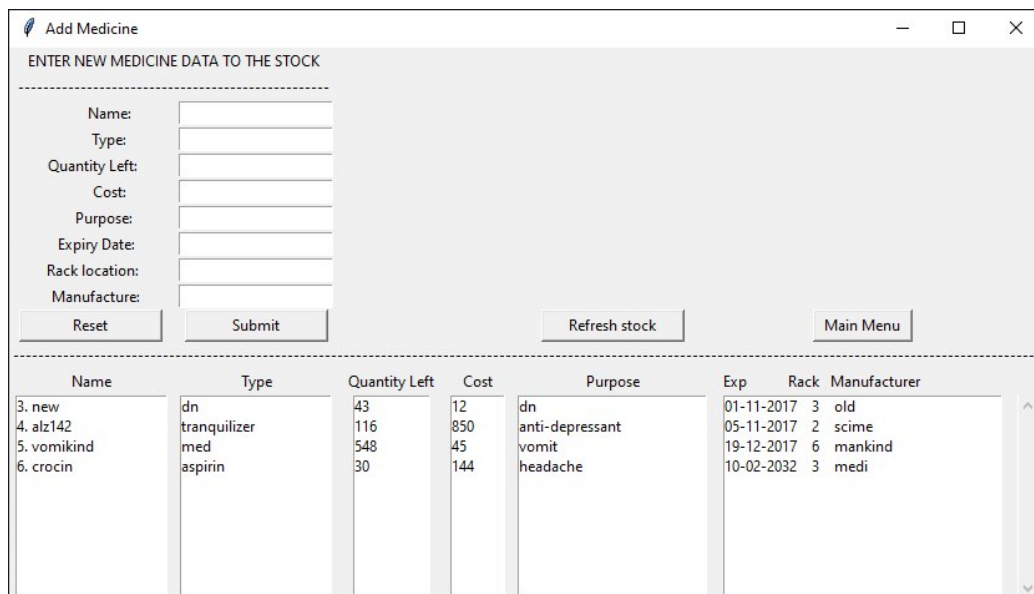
Add Medicine

ENTER NEW MEDICINE DATA TO THE STOCK

Name:
Type:
Quantity Left:
Cost:
Purpose:
Expiry Date:
Rack location:
Manufacture:

Reset
Submit
Refresh stock
Main Menu

| Name | Type | Quantity Left | Cost | Purpose | Exp | Rack | Manufacturer |
|---|---|---|---|---|---|---|---|
| 3. new | dn | 43 | 12 | dn | 01-11-2017 | 3 | old |
| 4. alz142 | tranquilizer | 116 | 850 | anti-depressant | 05-11-2017 | 2 | scime |
| 5. vomikind | med | 548 | 45 | vomit | 19-12-2017 | 6 | mankind |
| 6. crocin | aspirin | 30 | 144 | headache | 10-02-2032 | 3 | medi |